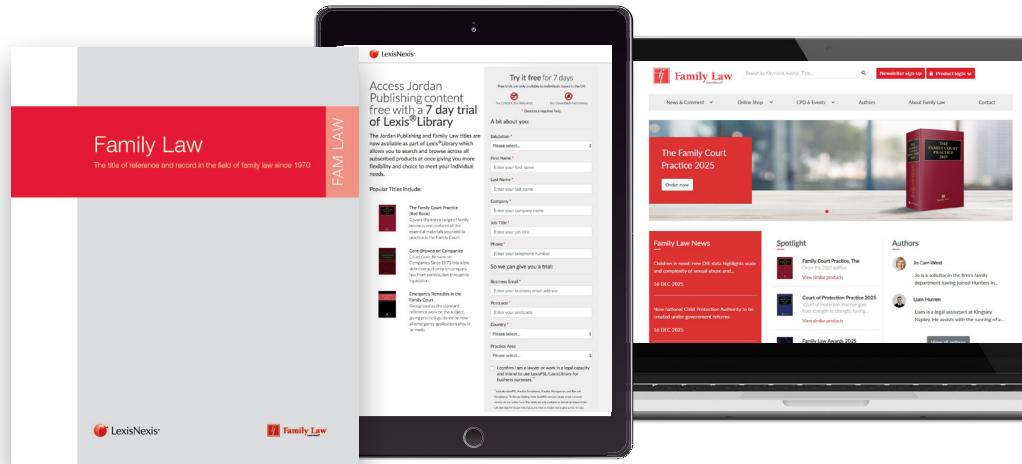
Family Law

The title of reference and record in the field of family law since 1970

FAM LAW

LexisNexis

Family Law

LexisNexis

Access Jordan Publishing content free with a 7 day trial of Lexis®Library

The Jordan Publishing and Family Law titles are now available as part of Lexis®Library which allows you to search and browse across all subscribed products at once giving you more flexibility and choice to meet your individual needs.

Popular Titles Include:

The Family Court Practice (Red Book)

Gore Browne on Companies

Emergency Remedies in the Family Court

Try it free for 7 days

A bit about you:

Salutation *
Please select...

First Name *
Enter your first name

Last Name *
Enter your last name

Company *
Enter your company name

Job Title *
Enter your job title

Phone *
Enter your telephone number

So we can give you a trial:

Business Email *
Enter your business email address

Postcode *
Enter your postcode

Country *
Please select...

Practice Area
Please select...

I confirm I am a lawyer or work in a legal capacity and intend to use Lexis®PSL/LexisLibrary for business purposes.

Family Law

Newsletter sign-up
Product login

News & Comment
Online Shop
CPD & Events
Authors
About Family Law
Contact

The Family Court Practice 2025

Order now

THE FAMILY COURT PRACTICE 2025

Family Law News

Children in need: new DfE data highlights scale and complexity of sexual abuse and...

16 DEC 2025

New national Child Protection Authority to be created under government reforms

16 DEC 2025

Spotlight

Family Court Practice, The
Order the 2025 edition
View similar products

Court of Protection Practice 2025
"Court of Protection Practice goes from strength to strength, having..."
View similar products

Family Law Awards 2025

Authors

Jo Carr-West
Jo is a solicitor in the firm's family department having joined Hunters in...

Liam Hurren
Liam is a legal assistant at Kingsley Napley. He assists with the running of a...